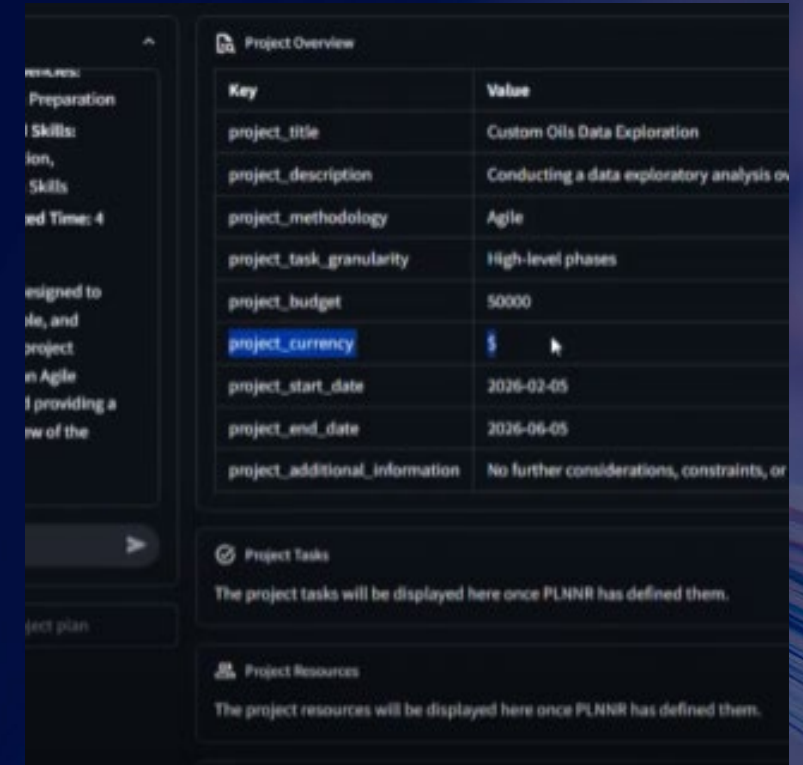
encies:
Preparation
l Skills:
ion,
Skills
ed Time: 4

esigned to
le, and
project
n Agile
l providing a
ew of the

ject plan

Project Overview

| Key | Value |
|---|---|
| project_title | Custom Oils Data Exploration |
| project_description | Conducting a data exploratory analysis o |
| project_methodology | Agile |
| project_task_granularity | High-level phases |
| project_budget | 50000 |
| project_currency | $ |
| project_start_date | 2026-02-05 |
| project_end_date | 2026-06-05 |
| project_additional_information | No further considerations, constraints, or |

Project Tasks

The project tasks will be displayed here once PLNNR has defined them.

Project Resources

The project resources will be displayed here once PLNNR has defined them.